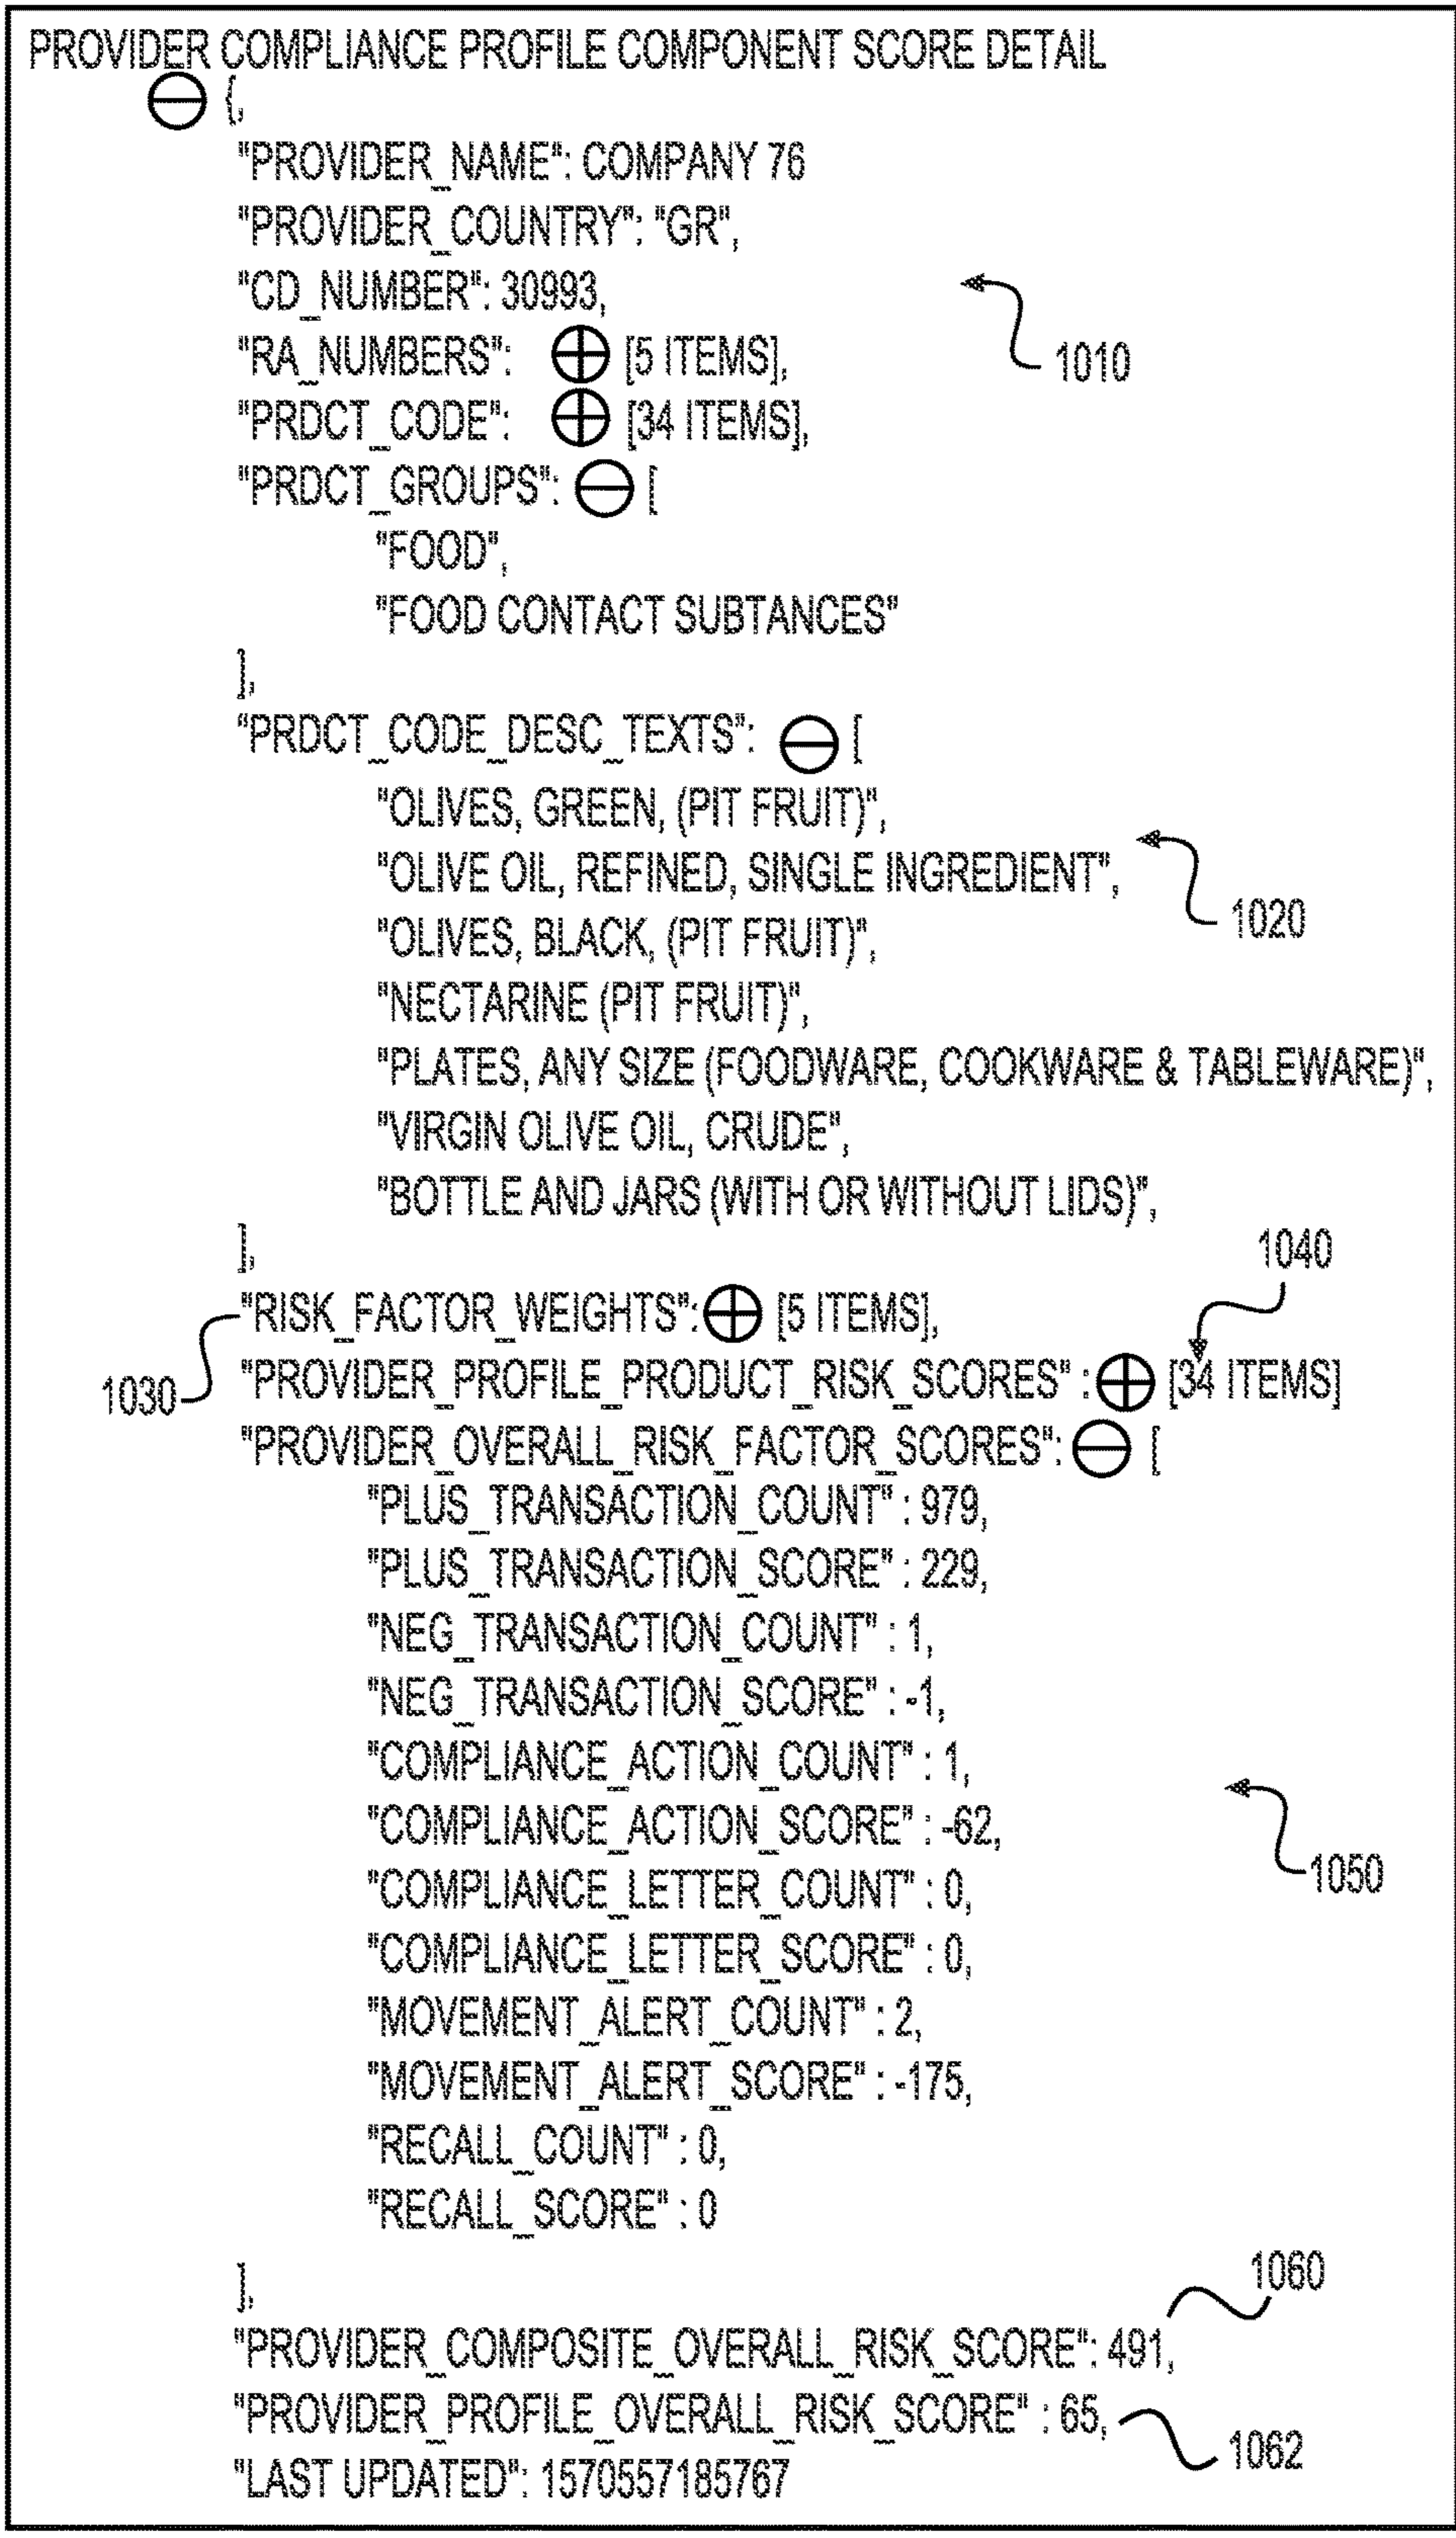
PROVIDER COMPLIANCE PROFILE COMPONENT SCORE DETAIL

⊖ {,

"PROVIDER_NAME": COMPANY 76

"PROVIDER_COUNTRY": "GR",

"CD_NUMBER": 30993,

"RA_NUMBERS": ⊕ [5 ITEMS],

"PRDCT_CODE": ⊕ [34 ITEMS],

"PRDCT_GROUPS": ⊖ [

"FOOD",

"FOOD CONTACT SUBTANCES"

],

"PRDCT_CODE_DESC_TEXTS": ⊖ [

"OLIVES, GREEN, (PIT FRUIT)",

"OLIVE OIL, REFINED, SINGLE INGREDIENT",

"OLIVES, BLACK, (PIT FRUIT)",

"NECTARINE (PIT FRUIT)",

"PLATES, ANY SIZE (FOODWARE, COOKWARE & TABLEWARE)",

"VIRGIN OLIVE OIL, CRUDE",

"BOTTLE AND JARS (WITH OR WITHOUT LIDS)",

],

"RISK_FACTOR_WEIGHTS": ⊕ [5 ITEMS],

"PROVIDER_PROFILE_PRODUCT_RISK_SCORES" : ⊕ [34 ITEMS]

"PROVIDER_OVERALL_RISK_FACTOR_SCORES": ⊖ [

"PLUS_TRANSACTION_COUNT" : 979,

"PLUS_TRANSACTION_SCORE" : 229,

"NEG_TRANSACTION_COUNT" : 1,

"NEG_TRANSACTION_SCORE" : -1,

"COMPLIANCE_ACTION_COUNT" : 1,

"COMPLIANCE_ACTION_SCORE" : -62,

"COMPLIANCE_LETTER_COUNT" : 0,

"COMPLIANCE_LETTER_SCORE" : 0,

"MOVEMENT_ALERT_COUNT" : 2,

"MOVEMENT_ALERT_SCORE" : -175,

"RECALL_COUNT" : 0,

"RECALL_SCORE" : 0

],

"PROVIDER_COMPOSITE_OVERALL_RISK_SCORE": 491,

"PROVIDER_PROFILE_OVERALL_RISK_SCORE" : 65,

"LAST UPDATED": 1570557185767

1010

1020

1030

1040

1050

1060

1062